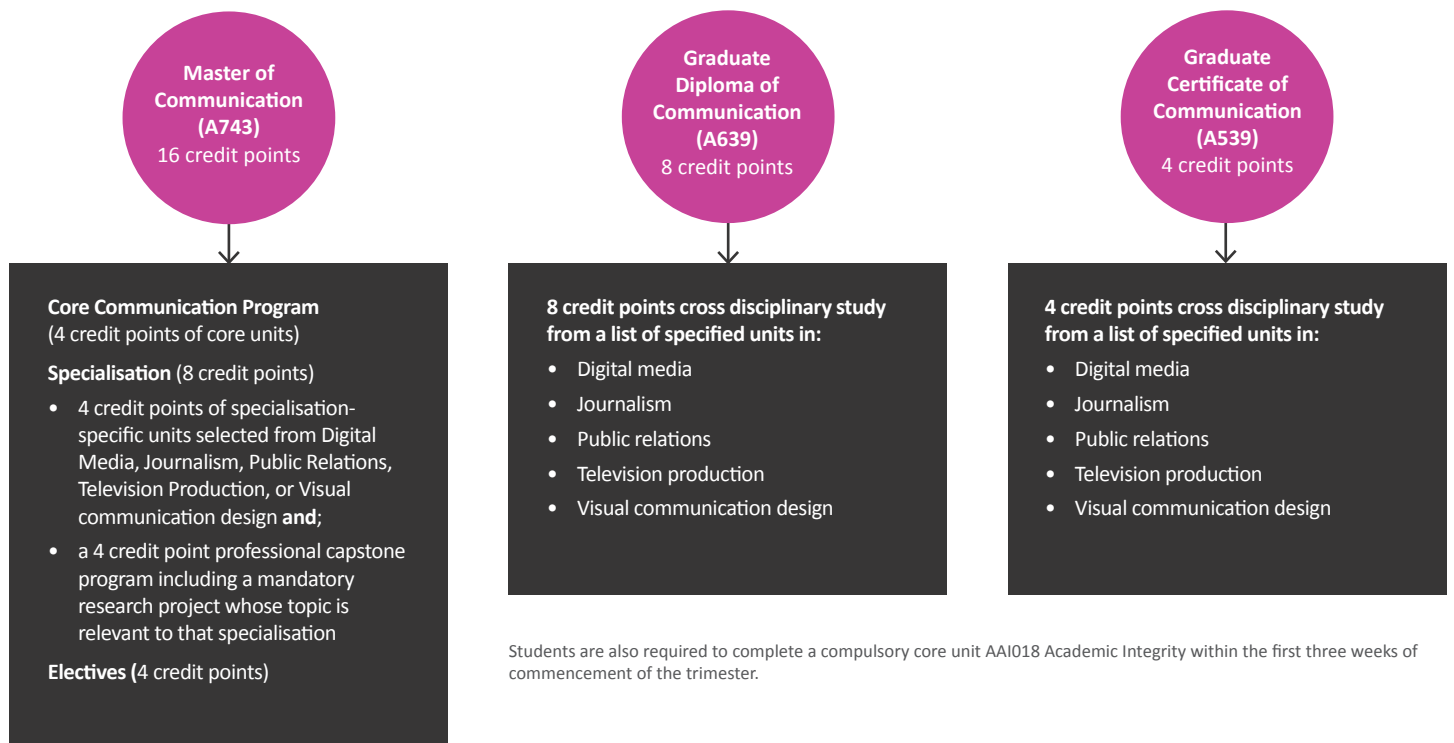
Master of Communication (A743)
16 credit points

Core Communication Program
(4 credit points of core units)

Specialisation (8 credit points)

- 4 credit points of specialisation-specific units selected from Digital Media, Journalism, Public Relations, Television Production, or Visual communication design and;
- a 4 credit point professional capstone program including a mandatory research project whose topic is relevant to that specialisation

Electives (4 credit points)

Graduate Diploma of Communication (A639)
8 credit points

8 credit points cross disciplinary study from a list of specified units in:

- Digital media
- Journalism
- Public relations
- Television production
- Visual communication design

Graduate Certificate of Communication (A539)
4 credit points

4 credit points cross disciplinary study from a list of specified units in:

- Digital media
- Journalism
- Public relations
- Television production
- Visual communication design

Students are also required to complete a compulsory core unit AAI018 Academic Integrity within the first three weeks of commencement of the trimester.